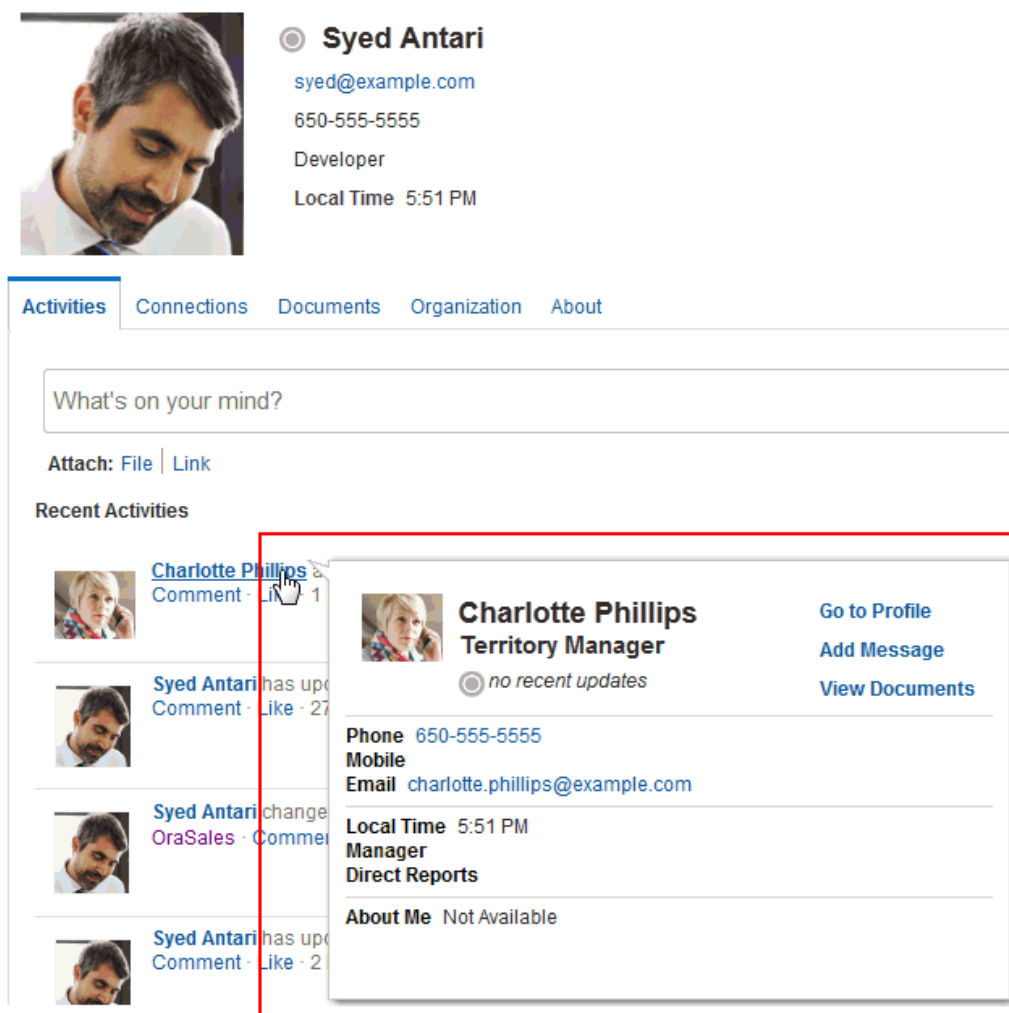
Syed Antari
syed@example.com
650-555-5555
Developer
Local Time 5:51 PM

Activities Connections Documents Organization About

What's on your mind?

Attach: File | Link

Recent Activities

Charlotte Phillips a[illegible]
Comment · Li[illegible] · 1

Syed Antari has upd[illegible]
Comment · Like · 27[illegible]

Syed Antari change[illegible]
OraSales · Comme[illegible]

Syed Antari has upd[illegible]
Comment · Like · 2 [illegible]

Charlotte Phillips
Territory Manager
no recent updates

Go to Profile
Add Message
View Documents

Phone 650-555-5555
Mobile
Email charlotte.phillips@example.com

Local Time 5:51 PM
Manager
Direct Reports

About Me Not Available